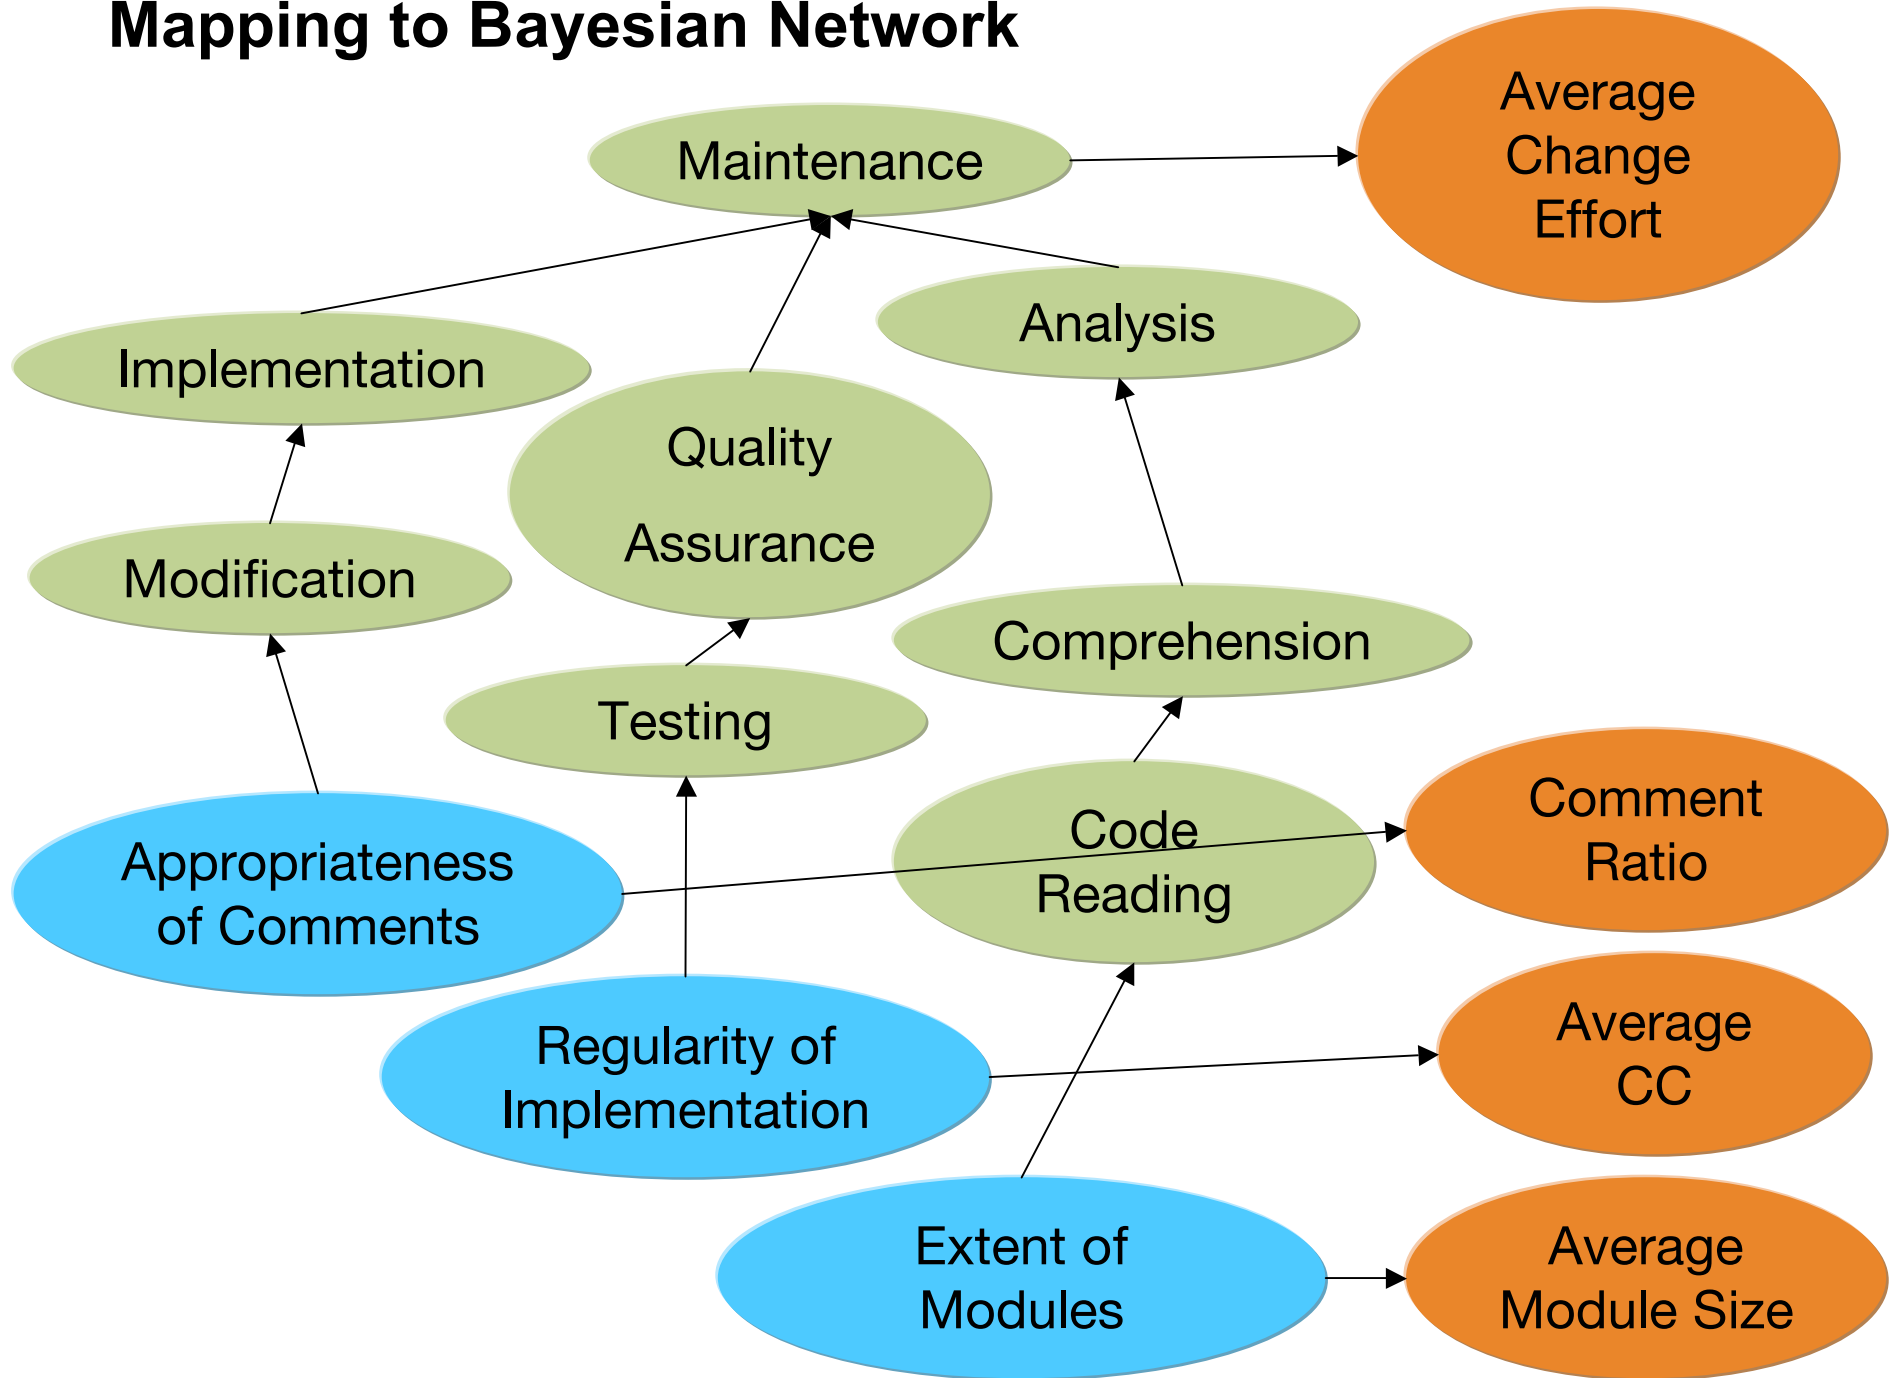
Mapping to Bayesian Network

Maintenance

Average Change Effort

Analysis

Implementation

Quality Assurance

Modification

Comprehension

Testing

Code Reading

Comment Ratio

Appropriateness of Comments

Regularity of Implementation

Average CC

Extent of Modules

Average Module Size